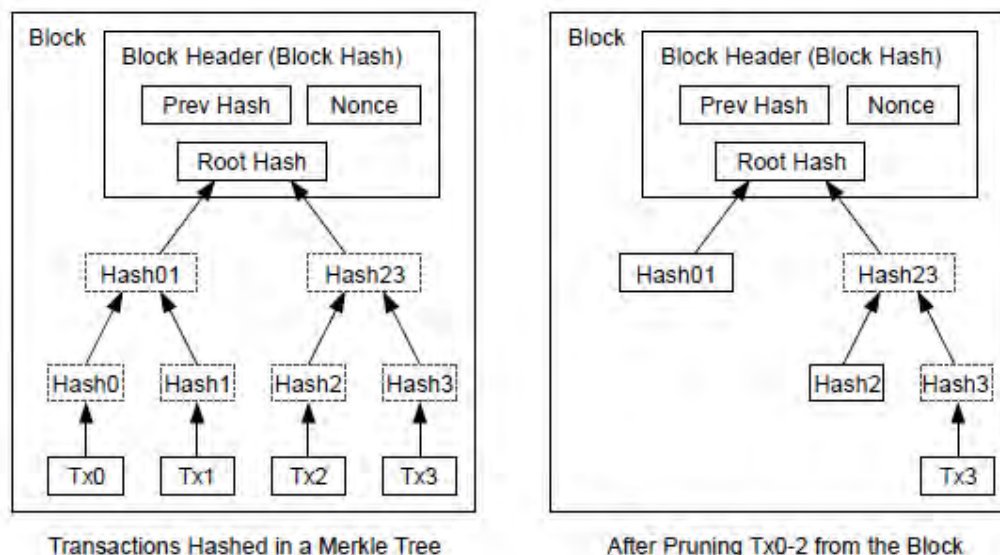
Block

Block Header (Block Hash)

Prev Hash

Nonce

Root Hash

Hash01

Hash23

Hash0

Hash1

Hash2

Hash3

Tx0

Tx1

Tx2

Tx3

Transactions Hashed in a Merkle Tree

Block

Block Header (Block Hash)

Prev Hash

Nonce

Root Hash

Hash01

Hash23

Hash2

Hash3

Tx3

After Pruning Tx0-2 from the Block